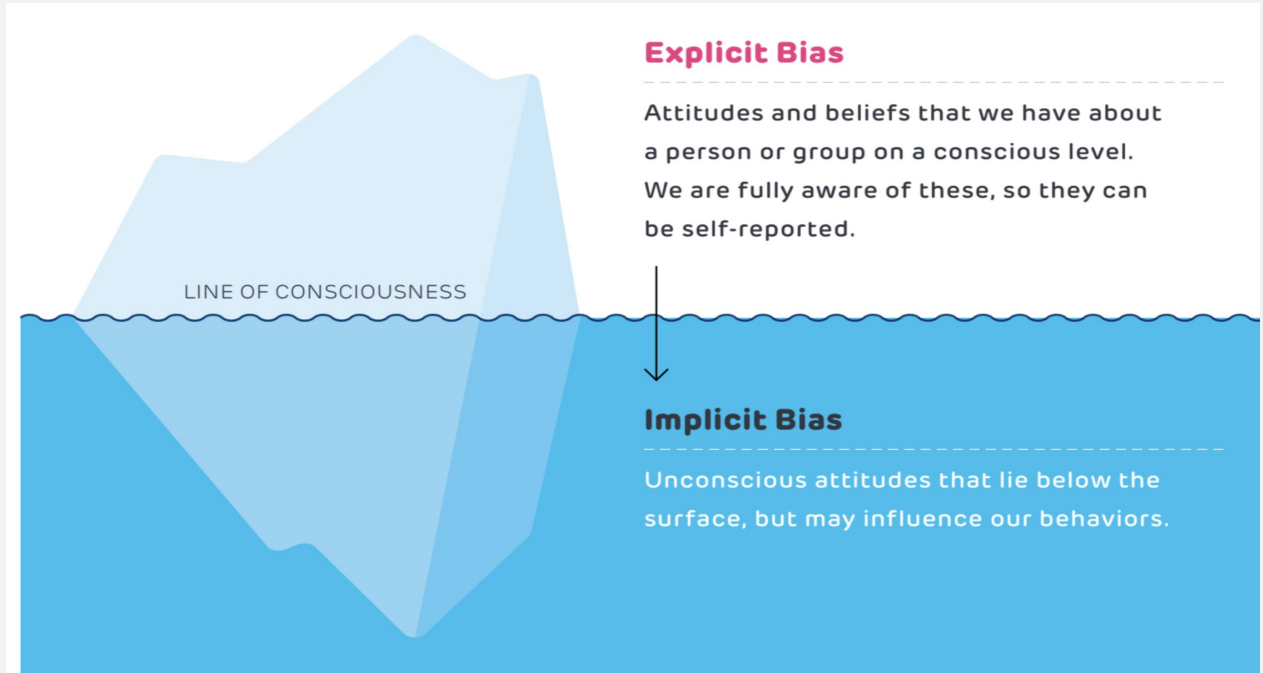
Explicit Bias

Attitudes and beliefs that we have about a person or group on a conscious level. We are fully aware of these, so they can be self-reported.

LINE OF CONSCIOUSNESS

Implicit Bias

Unconscious attitudes that lie below the surface, but may influence our behaviors.